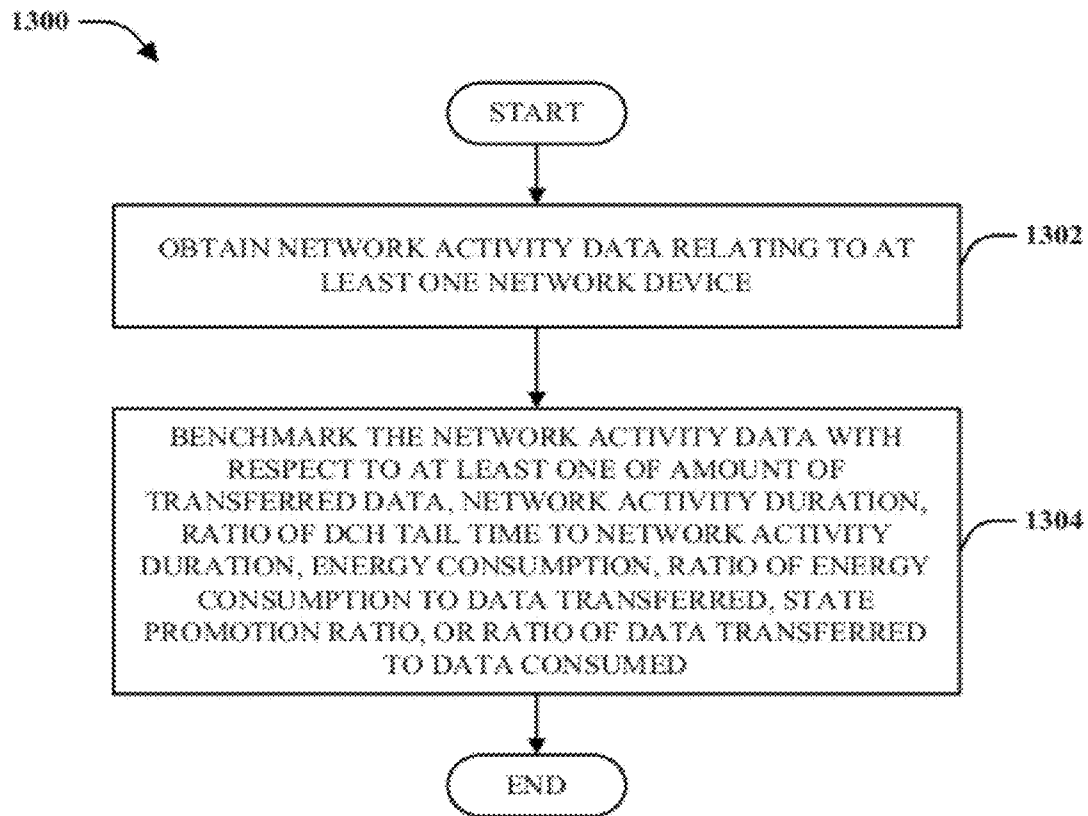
1300

START

OBTAIN NETWORK ACTIVITY DATA RELATING TO AT LEAST ONE NETWORK DEVICE

1302

BENCHMARK THE NETWORK ACTIVITY DATA WITH RESPECT TO AT LEAST ONE OF AMOUNT OF TRANSFERRED DATA, NETWORK ACTIVITY DURATION, RATIO OF DCH TAIL TIME TO NETWORK ACTIVITY DURATION, ENERGY CONSUMPTION, RATIO OF ENERGY CONSUMPTION TO DATA TRANSFERRED, STATE PROMOTION RATIO, OR RATIO OF DATA TRANSFERRED TO DATA CONSUMED

1304

END